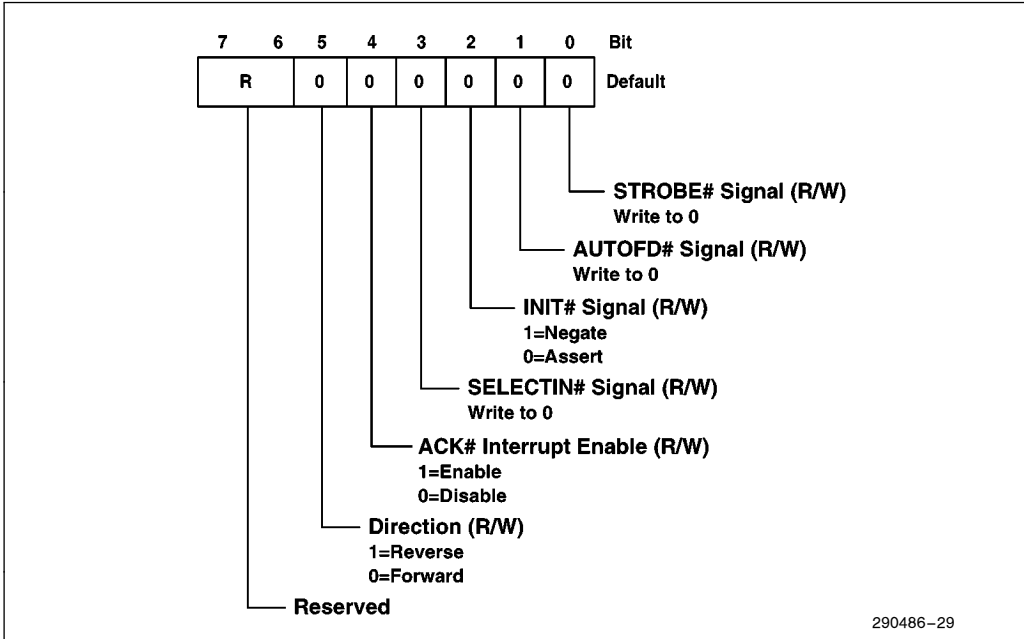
7 6 5 4 3 2 1 0 Bit

R 0 0 0 0 0 0 Default

STROBE# Signal (R/W)
Write to 0

AUTOFD# Signal (R/W)
Write to 0

INIT# Signal (R/W)
1=Negate
0=Assert

SELECTIN# Signal (R/W)
Write to 0

ACK# Interrupt Enable (R/W)
1=Enable
0=Disable

Direction (R/W)
1=Reverse
0=Forward

Reserved

290486–29